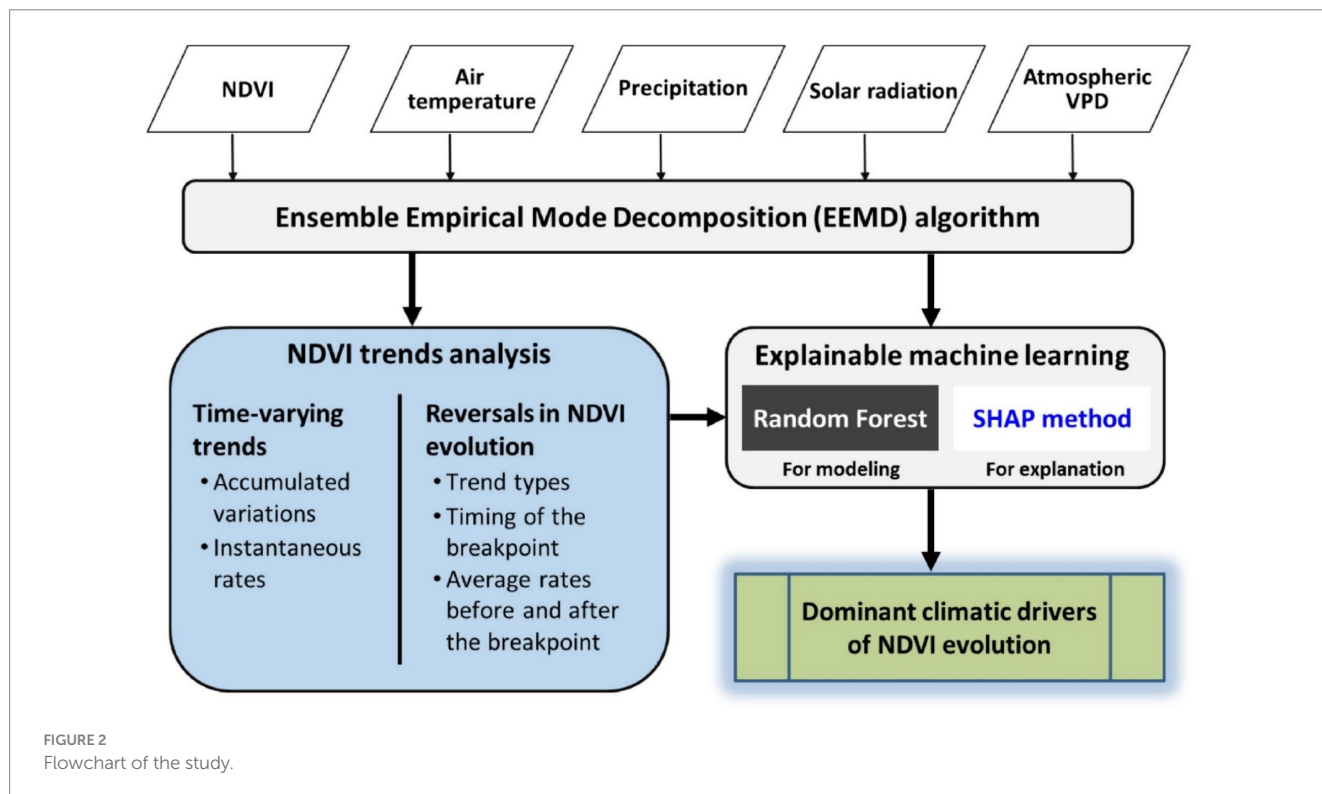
NDVI

Air temperature

Precipitation

Solar radiation

Atmospheric VPD

Ensemble Empirical Mode Decomposition (EEMD) algorithm

NDVI trends analysis

Time-varying trends
• Accumulated variations
• Instantaneous rates

Reversals in NDVI evolution
• Trend types
• Timing of the breakpoint
• Average rates before and after the breakpoint

Explainable machine learning

Random Forest
For modeling

SHAP method
For explanation

Dominant climatic drivers of NDVI evolution

FIGURE 2
Flowchart of the study.